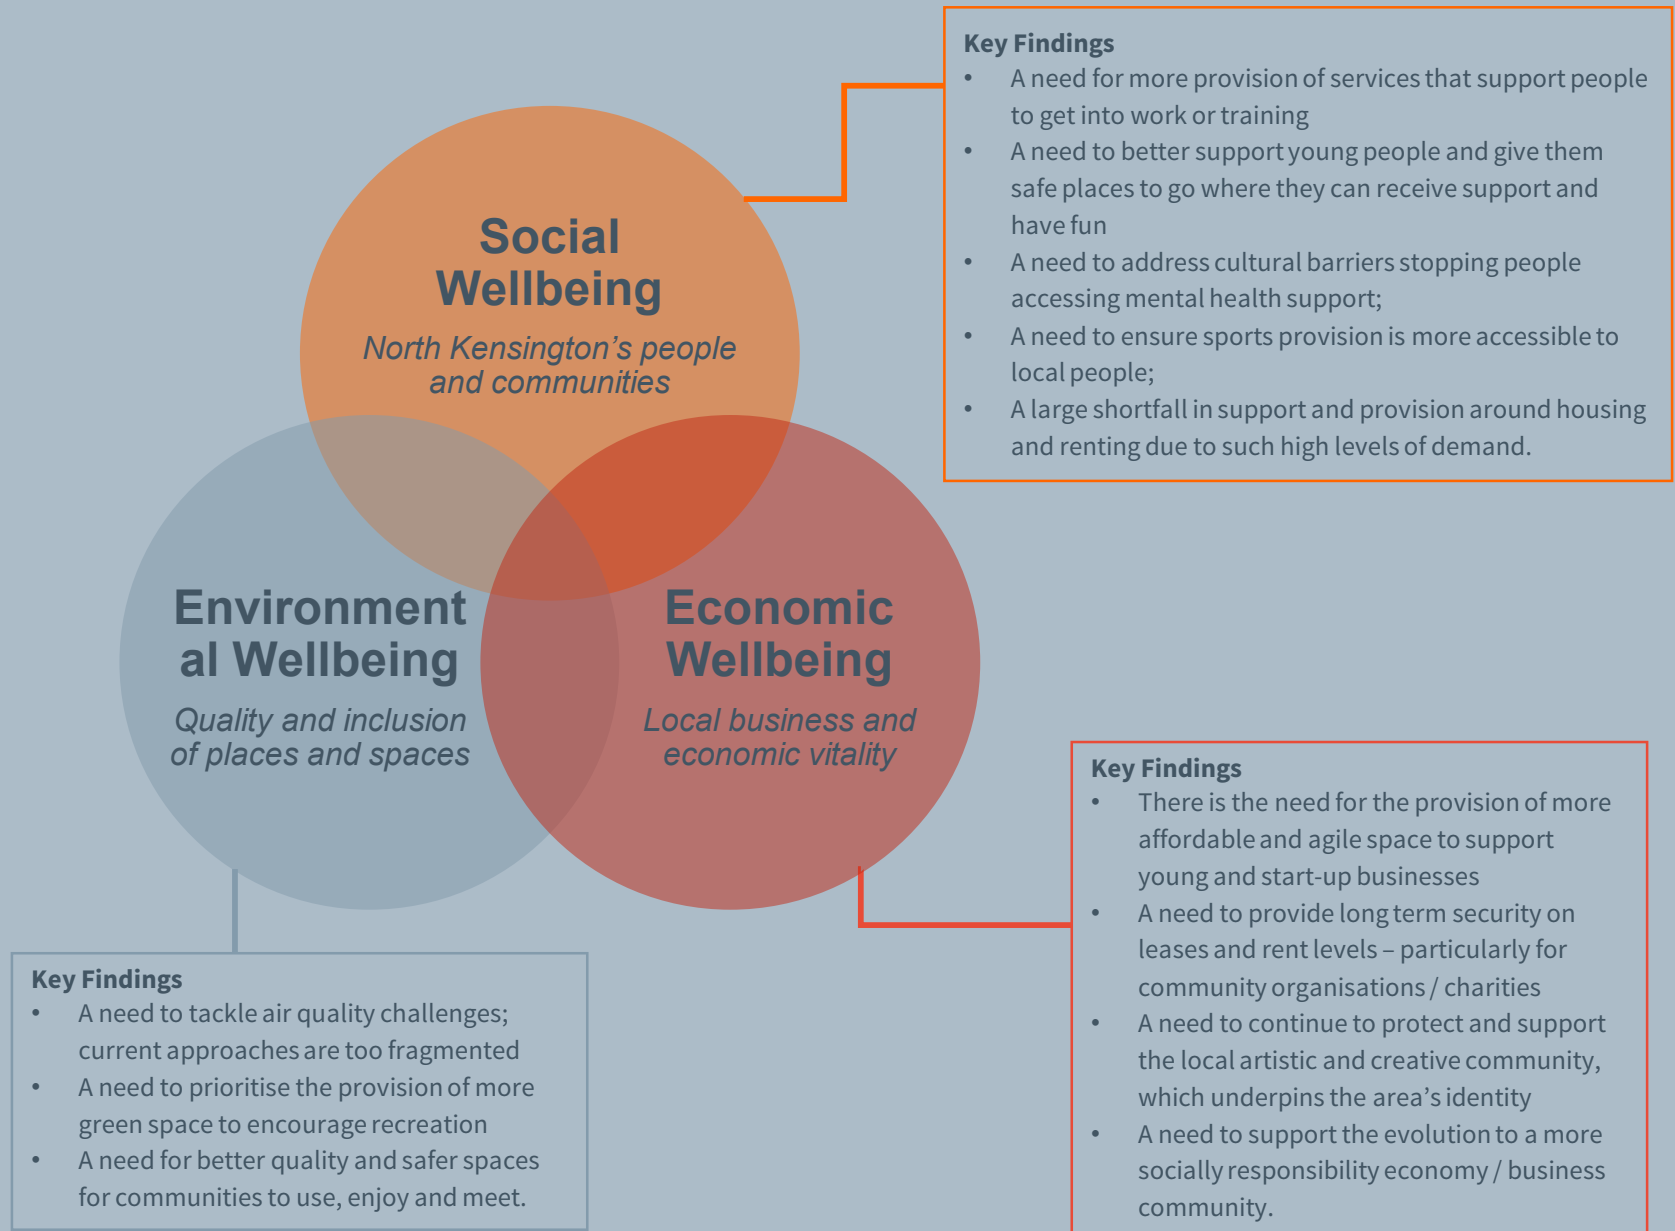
Social Wellbeing

North Kensington's people and communities

Key Findings
- A need for more provision of services that support people to get into work or training
- A need to better support young people and give them safe places to go where they can receive support and have fun
- A need to address cultural barriers stopping people accessing mental health support;
- A need to ensure sports provision is more accessible to local people;
- A large shortfall in support and provision around housing and renting due to such high levels of demand.

Environmental Wellbeing

Quality and inclusion of places and spaces

Economic Wellbeing

Local business and economic vitality

Key Findings
- There is the need for the provision of more affordable and agile space to support young and start-up businesses
- A need to provide long term security on leases and rent levels – particularly for community organisations / charities
- A need to continue to protect and support the local artistic and creative community, which underpins the area's identity
- A need to support the evolution to a more socially responsibility economy / business community.

Key Findings
- A need to tackle air quality challenges; current approaches are too fragmented
- A need to prioritise the provision of more green space to encourage recreation
- A need for better quality and safer spaces for communities to use, enjoy and meet.